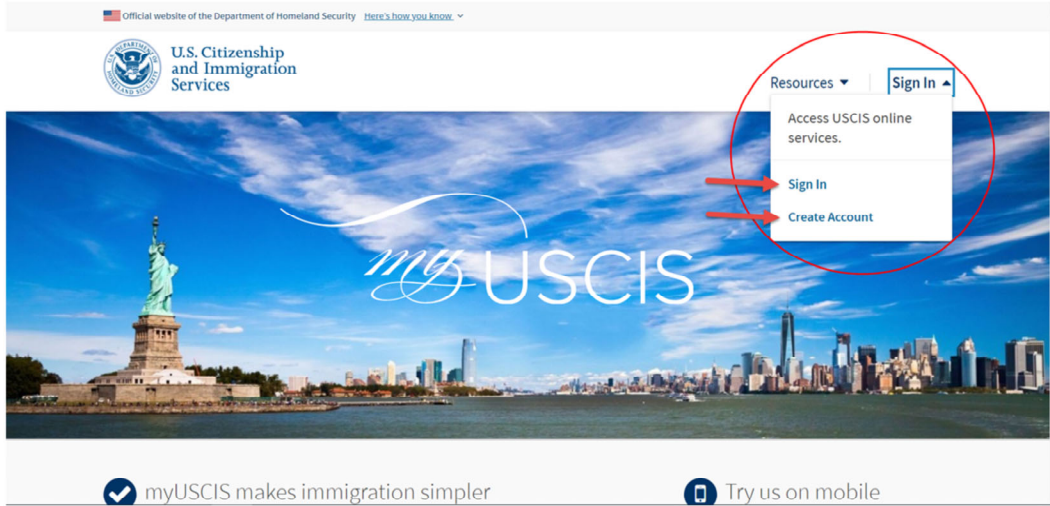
Official website of the Department of Homeland Security Here's how you know

U.S. DEPARTMENT OF HOMELAND SECURITY

U.S. Citizenship and Immigration Services

Resources

Sign In

Access USCIS online services.

Sign In

Create Account

myUSCIS

myUSCIS makes immigration simpler

Try us on mobile